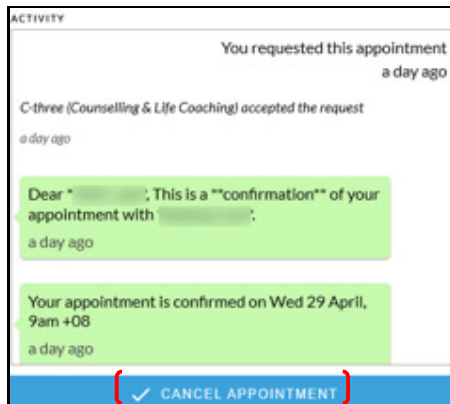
ACTIVITY

You requested this appointment a day ago

C-three (Counselling & Life Coaching) accepted the request

a day ago

Dear '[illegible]', This is a **confirmation** of your appointment with '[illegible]'.

a day ago

Your appointment is confirmed on Wed 29 April, 9am +08

a day ago

✓ CANCEL APPOINTMENT